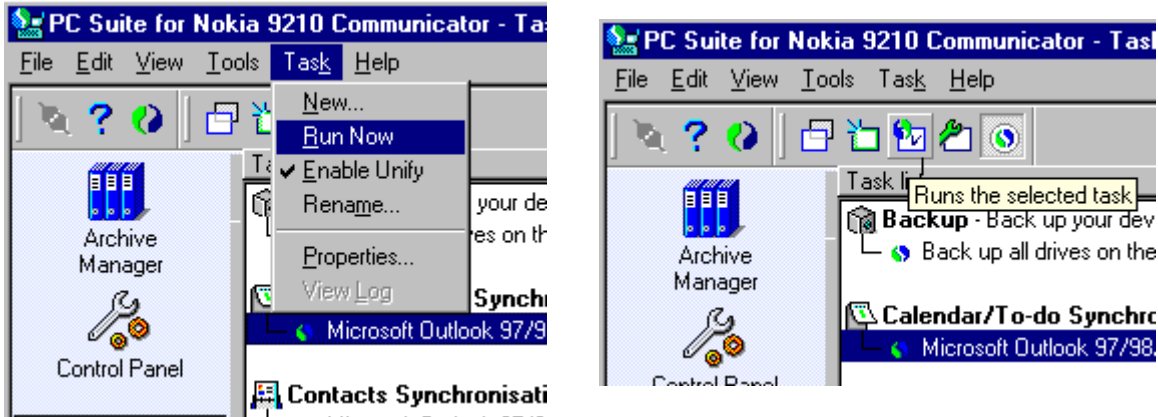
PC Suite for Nokia 9210 Communicator - Ta

File Edit View Tools Task Help

New...
Run Now
✔ Enable Unify
Rename...
Properties...
View Log

Archive Manager

Control Panel

Ta

your de
es on th

Synchr

Microsoft Outlook 97/9

Contacts Synchronisati

PC Suite for Nokia 9210 Communicator - Tas

File Edit View Tools Task Help

Archive Manager

Control Panel

Task li
Runs the selected task

Backup - Back up your dev
Back up all drives on the

Calendar/To-do Synchro
Microsoft Outlook 97/98